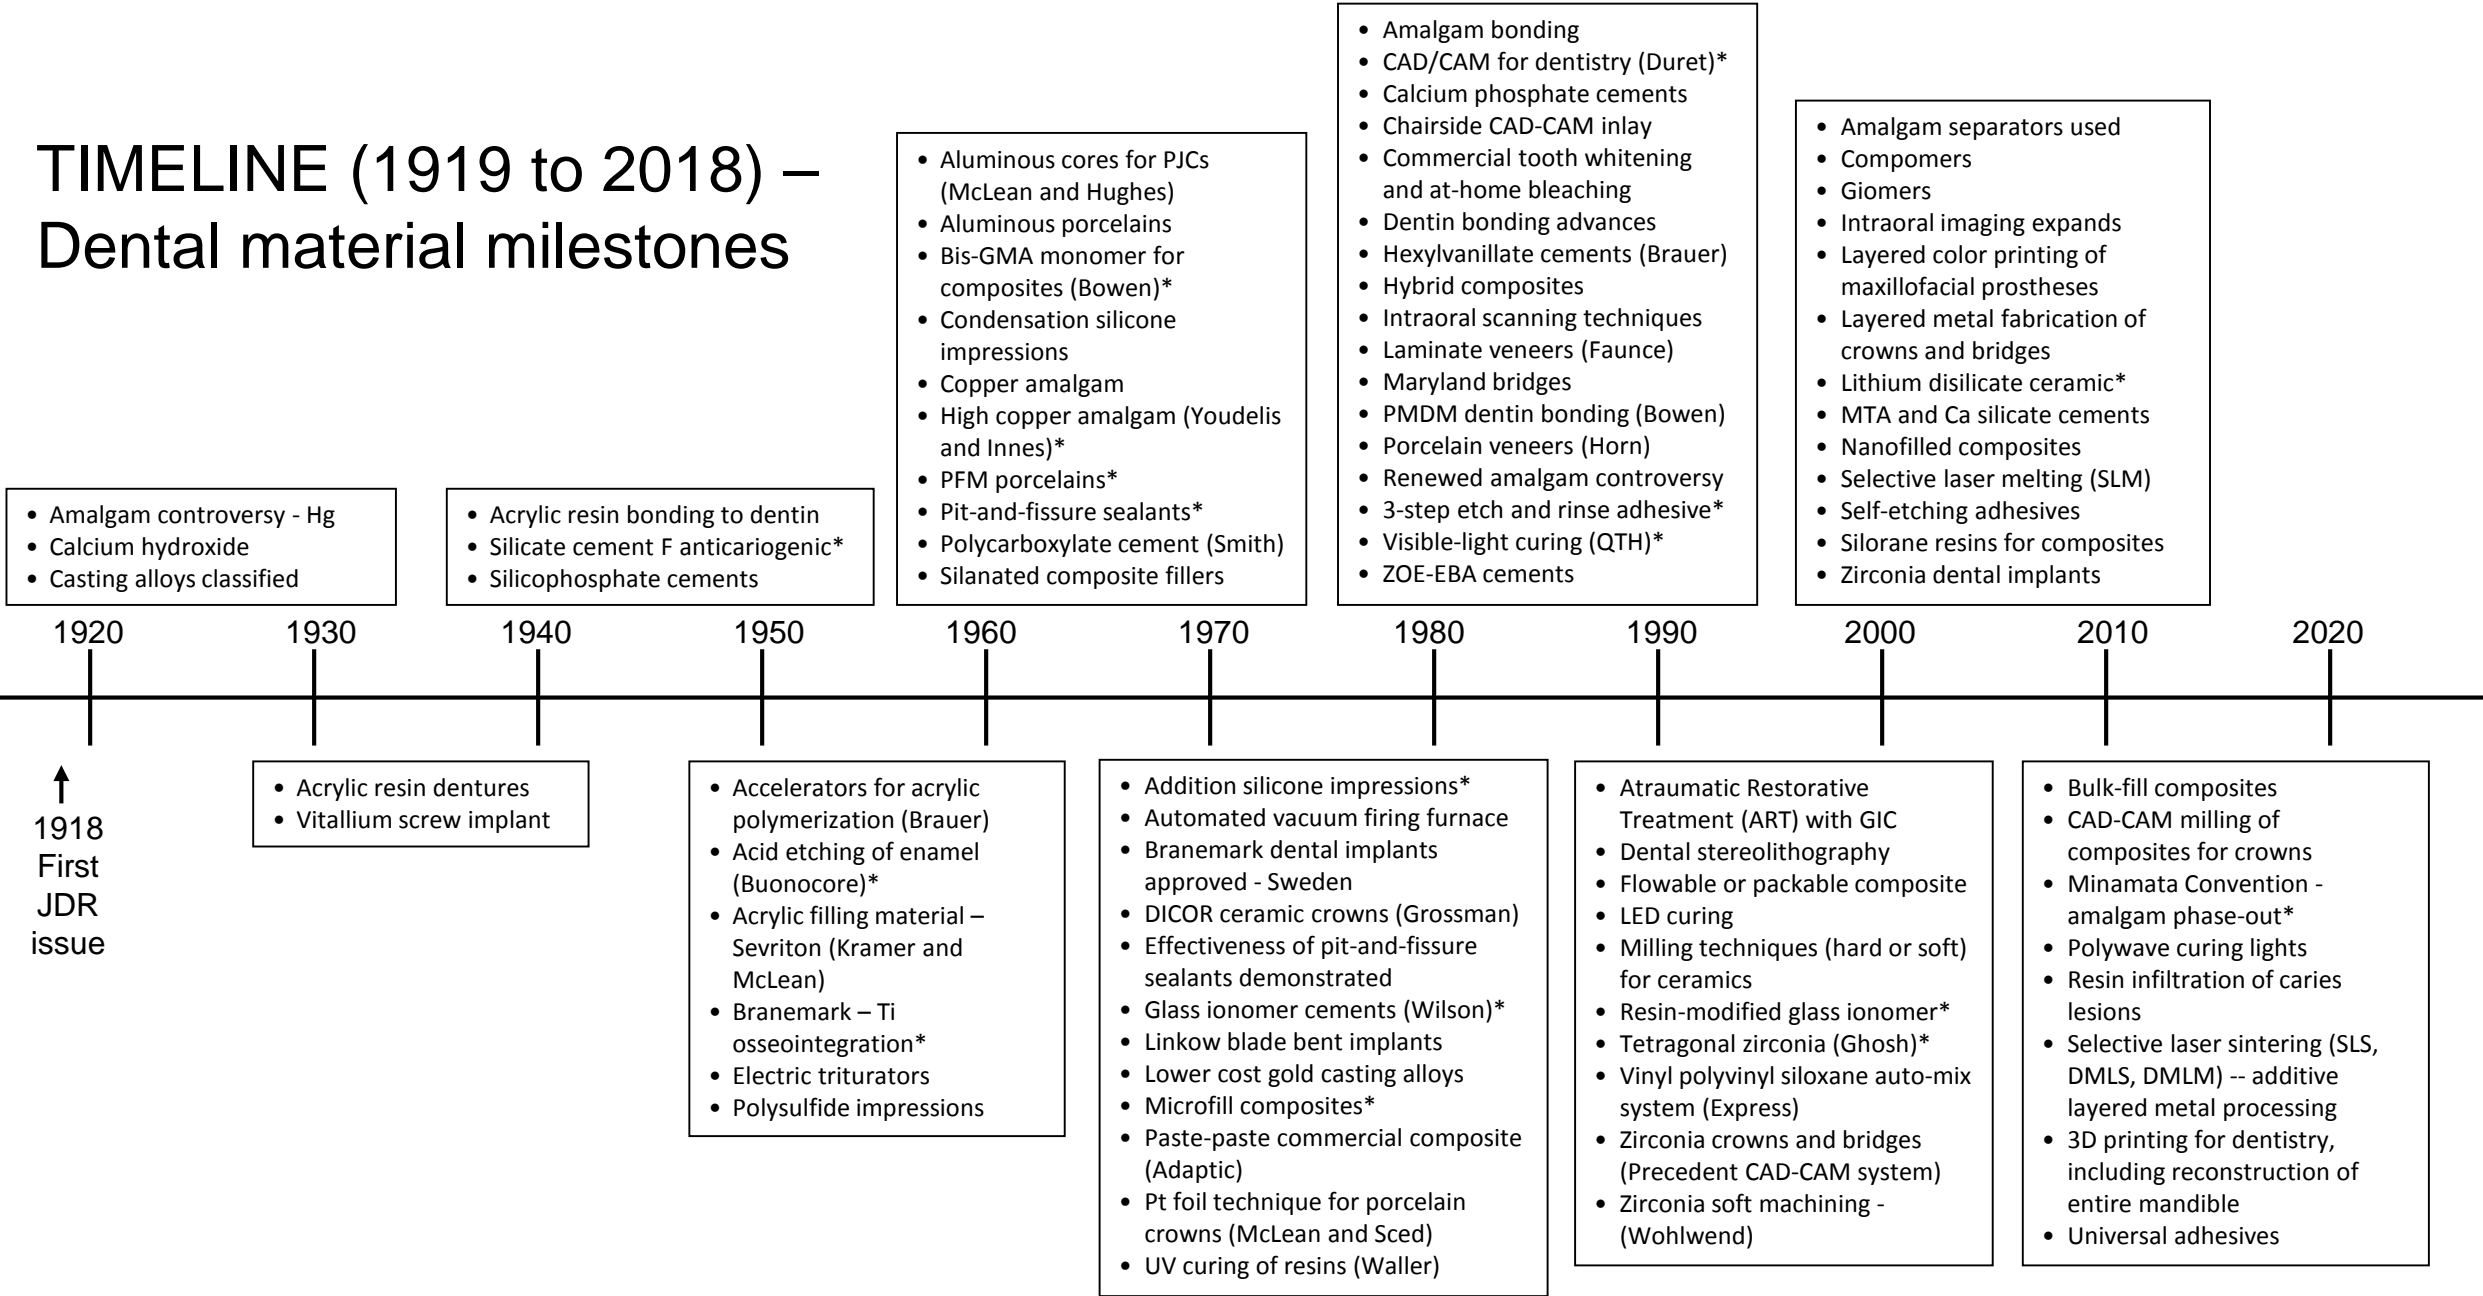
TIMELINE (1919 to 2018) – Dental material milestones

- Amalgam controversy - Hg
- Calcium hydroxide
- Casting alloys classified

- Acrylic resin bonding to dentin
- Silicate cement F anticariogenic*
- Silicophosphate cements

- Aluminous cores for PJCs (McLean and Hughes)
- Aluminous porcelains
- Bis-GMA monomer for composites (Bowen)*
- Condensation silicone impressions
- Copper amalgam
- High copper amalgam (Youdelis and Innes)*
- PFM porcelains*
- Pit-and-fissure sealants*
- Polycarboxylate cement (Smith)
- Silanated composite fillers

- Amalgam bonding
- CAD/CAM for dentistry (Duret)*
- Calcium phosphate cements
- Chairside CAD-CAM inlay
- Commercial tooth whitening and at-home bleaching
- Dentin bonding advances
- Hexylvanillate cements (Brauer)
- Hybrid composites
- Intraoral scanning techniques
- Laminate veneers (Faunce)
- Maryland bridges
- PMDM dentin bonding (Bowen)
- Porcelain veneers (Horn)
- Renewed amalgam controversy
- 3-step etch and rinse adhesive*
- Visible-light curing (QTH)*
- ZOE-EBA cements

- Amalgam separators used
- Compomers
- Giomers
- Intraoral imaging expands
- Layered color printing of maxillofacial prostheses
- Layered metal fabrication of crowns and bridges
- Lithium disilicate ceramic*
- MTA and Ca silicate cements
- Nanofilled composites
- Selective laser melting (SLM)
- Self-etching adhesives
- Silorane resins for composites
- Zirconia dental implants

1920 1930 1940 1950 1960 1970 1980 1990 2000 2010 2020

1918 First JDR issue

- Acrylic resin dentures
- Vitallium screw implant

- Accelerators for acrylic polymerization (Brauer)
- Acid etching of enamel (Buonocore)*
- Acrylic filling material – Sevriton (Kramer and McLean)
- Branemark – Ti osseointegration*
- Electric triturators
- Polysulfide impressions

- Addition silicone impressions*
- Automated vacuum firing furnace
- Branemark dental implants approved - Sweden
- DICOR ceramic crowns (Grossman)
- Effectiveness of pit-and-fissure sealants demonstrated
- Glass ionomer cements (Wilson)*
- Linkow blade bent implants
- Lower cost gold casting alloys
- Microfill composites*
- Paste-paste commercial composite (Adaptic)
- Pt foil technique for porcelain crowns (McLean and Sced)
- UV curing of resins (Waller)

- Atraumatic Restorative Treatment (ART) with GIC
- Dental stereolithography
- Flowable or packable composite
- LED curing
- Milling techniques (hard or soft) for ceramics
- Resin-modified glass ionomer*
- Tetragonal zirconia (Ghosh)*
- Vinyl polyvinyl siloxane auto-mix system (Express)
- Zirconia crowns and bridges (Precedent CAD-CAM system)
- Zirconia soft machining - (Wohlwend)

- Bulk-fill composites
- CAD-CAM milling of composites for crowns
- Minamata Convention - amalgam phase-out*
- Polywave curing lights
- Resin infiltration of caries lesions
- Selective laser sintering (SLS, DMLS, DMLM) -- additive layered metal processing
- 3D printing for dentistry, including reconstruction of entire mandible
- Universal adhesives